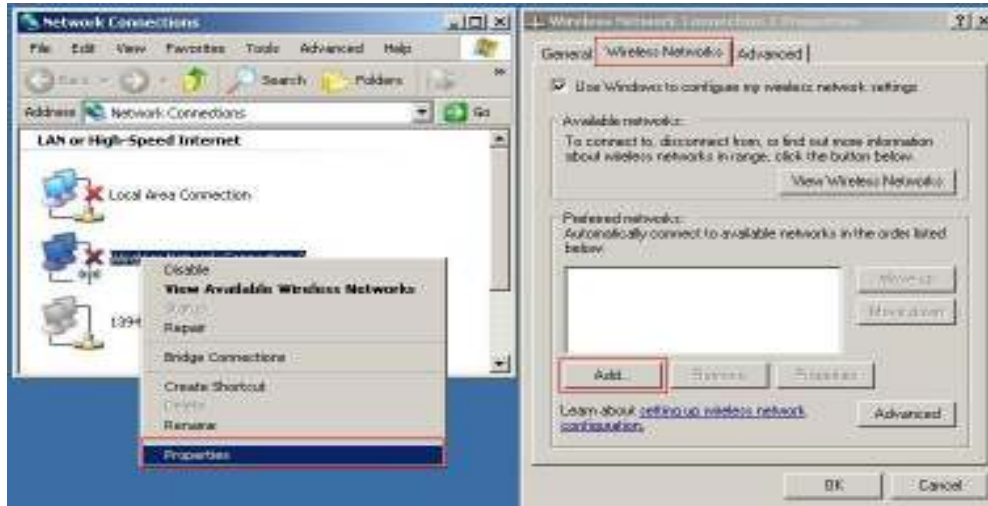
Network Connections

File Edit View Favorites Tools Advanced Help

Back Search Folders

Address Network Connections Go

LAN or High-Speed Internet

Local Area Connection

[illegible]

1394

Disable
View Available Wireless Networks
Status
Repair
Bridge Connections
Create Shortcut
Delete
Rename
Properties

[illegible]

General Wireless Networks Advanced

Use Windows to configure my wireless network settings

Available networks:
To connect to, disconnect from, or find out more information about wireless networks in range, click the button below.

View Wireless Networks

Preferred networks:
Automatically connect to available networks in the order listed below:

Move up
Move down

Add... Remove Properties

Learn about setting up wireless network configuration.

Advanced

OK Cancel